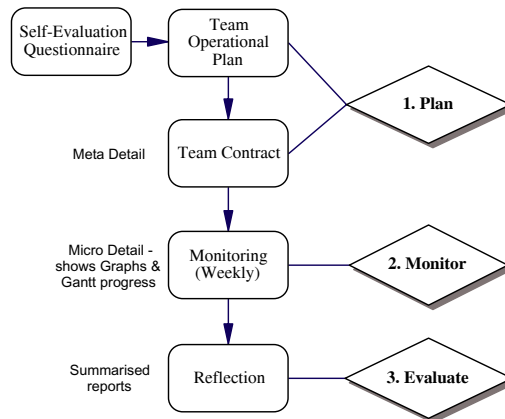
Self-Evaluation Questionnaire

Team Operational Plan

1. Plan

Meta Detail

Team Contract

Micro Detail - shows Graphs & Gantt progress

Monitoring (Weekly)

2. Monitor

Summarised reports

Reflection

3. Evaluate